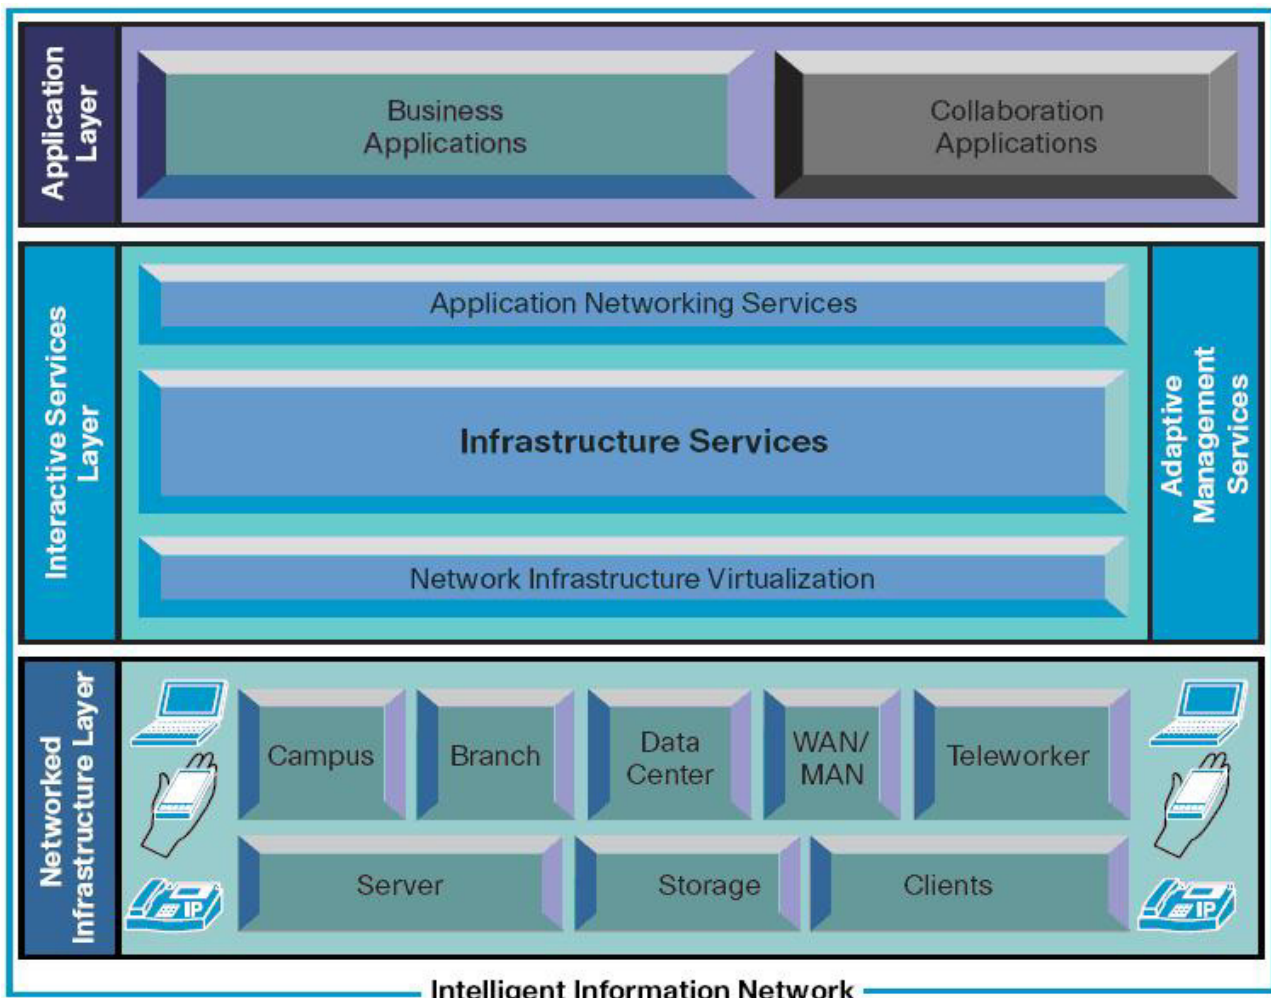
Application Layer

Business Applications

Collaboration Applications

Interactive Services Layer

Application Networking Services

Infrastructure Services

Network Infrastructure Virtualization

Adaptive Management Services

Networked Infrastructure Layer

IP

Campus

Branch

Data Center

WAN/ MAN

Teleworker

IP

Server

Storage

Clients

Intelligent Information Network